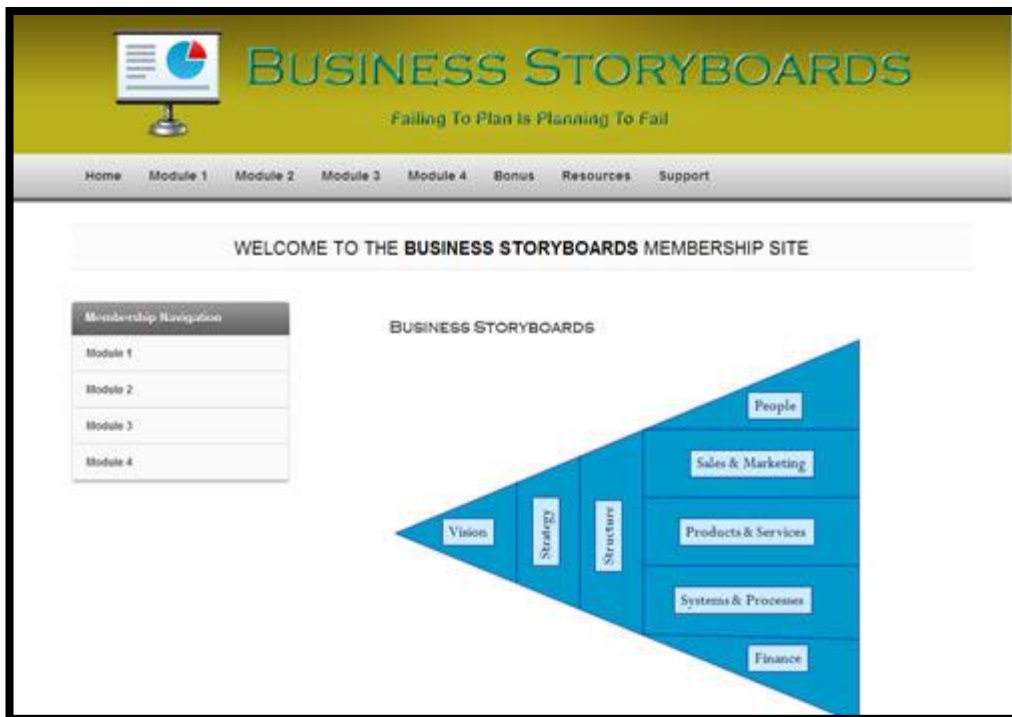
BUSINESS STORYBOARDS

Failing To Plan Is Planning To Fail

Home Module 1 Module 2 Module 3 Module 4 Bonus Resources Support

WELCOME TO THE **BUSINESS STORYBOARDS** MEMBERSHIP SITE

Membership Navigation

Module 1

Module 2

Module 3

Module 4

BUSINESS STORYBOARDS

Vision

Strategy

Structure

People

Sales & Marketing

Products & Services

Systems & Processes

Finance